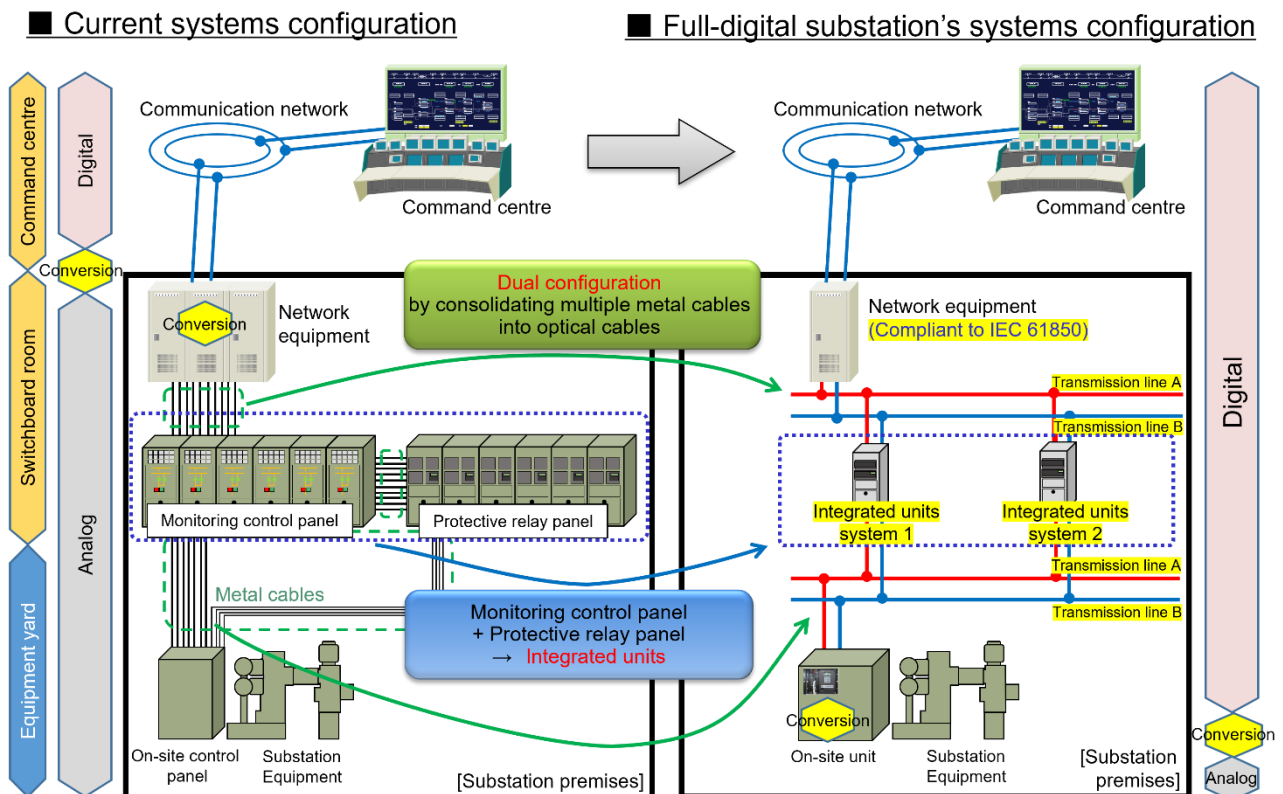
■ Current systems configuration

■ Full-digital substation's systems configuration

Command centre

Switchboard room

Equipment yard

Digital

Conversion

Analog

Communication network

Command centre

Conversion

Network equipment

Dual configuration by consolidating multiple metal cables into optical cables

Monitoring control panel

Protective relay panel

Metal cables

Monitoring control panel + Protective relay panel → Integrated units

On-site control panel

Substation Equipment

[Substation premises]

Communication network

Command centre

Network equipment (Compliant to IEC 61850)

Transmission line A

Transmission line B

Integrated units system 1

Integrated units system 2

Transmission line A

Transmission line B

Conversion

On-site unit

Substation Equipment

[Substation premises]

Digital

Conversion

Analog